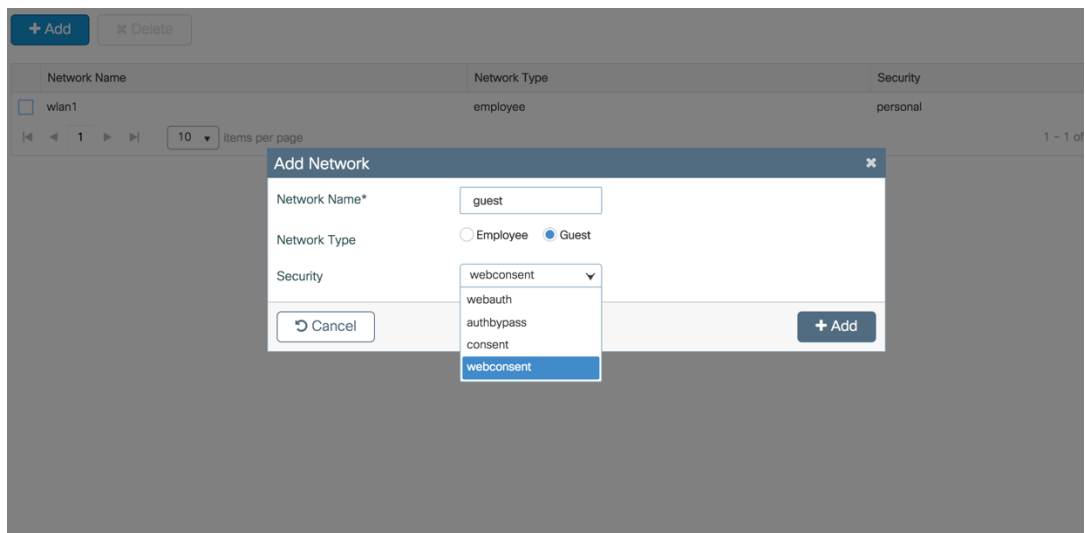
+ Add ✖ Delete

| Network Name | Network Type | Security |
|---|---|---|
| wlan1 | employee | personal |

1 10 items per page 1 - 1 of

Add Network ✖

Network Name* guest

Network Type Employee Guest

Security webconsent

webauth
authbypass
consent
webconsent

Cancel

+ Add